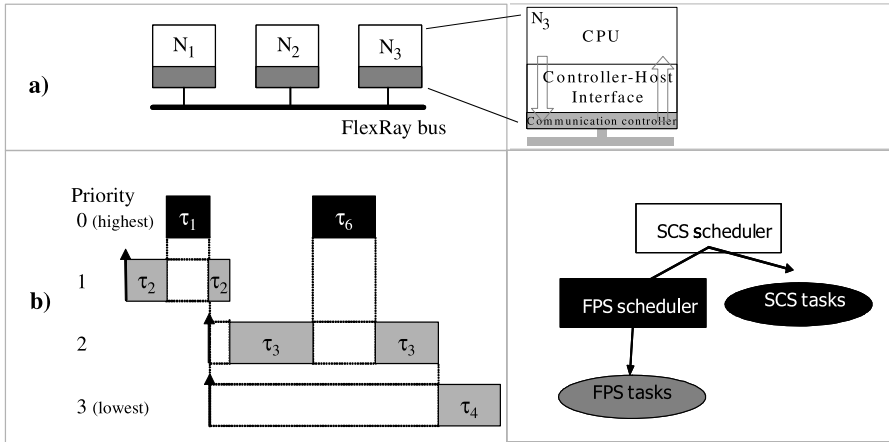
a)

$N_1$ $N_2$ $N_3$

FlexRay bus

$N_3$
CPU
Controller-Host Interface
Communication controller

b)

Priority
0 (highest)
1
2
3 (lowest)

$\tau_1$ $\tau_6$ $\tau_2$ $\tau_2$ $\tau_3$ $\tau_3$ $\tau_4$

SCS scheduler
FPS scheduler
SCS tasks
FPS tasks